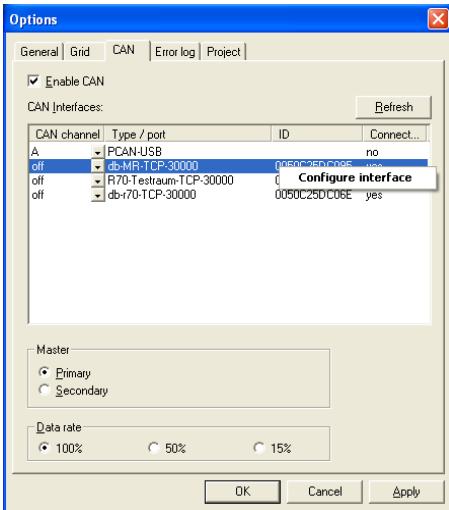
Options

General | Grid | CAN | Error log | Project

Enable CAN

CAN Interfaces:

Refresh

| CAN channel | Type / port | ID | Connect... |
|---|---|---|---|
| A | PCAN-USB | | no |
| off | db-MR-TCP-30000 | 0050C25DC095 | yes |
| off | R70-Testraum-TCP-30000 | 0 | |
| off | db-r70-TCP-30000 | 0050C25DC06E | yes |

Configure interface

Master

Primary

Secondary

Data rate

100%

50%

15%

OK

Cancel

Apply